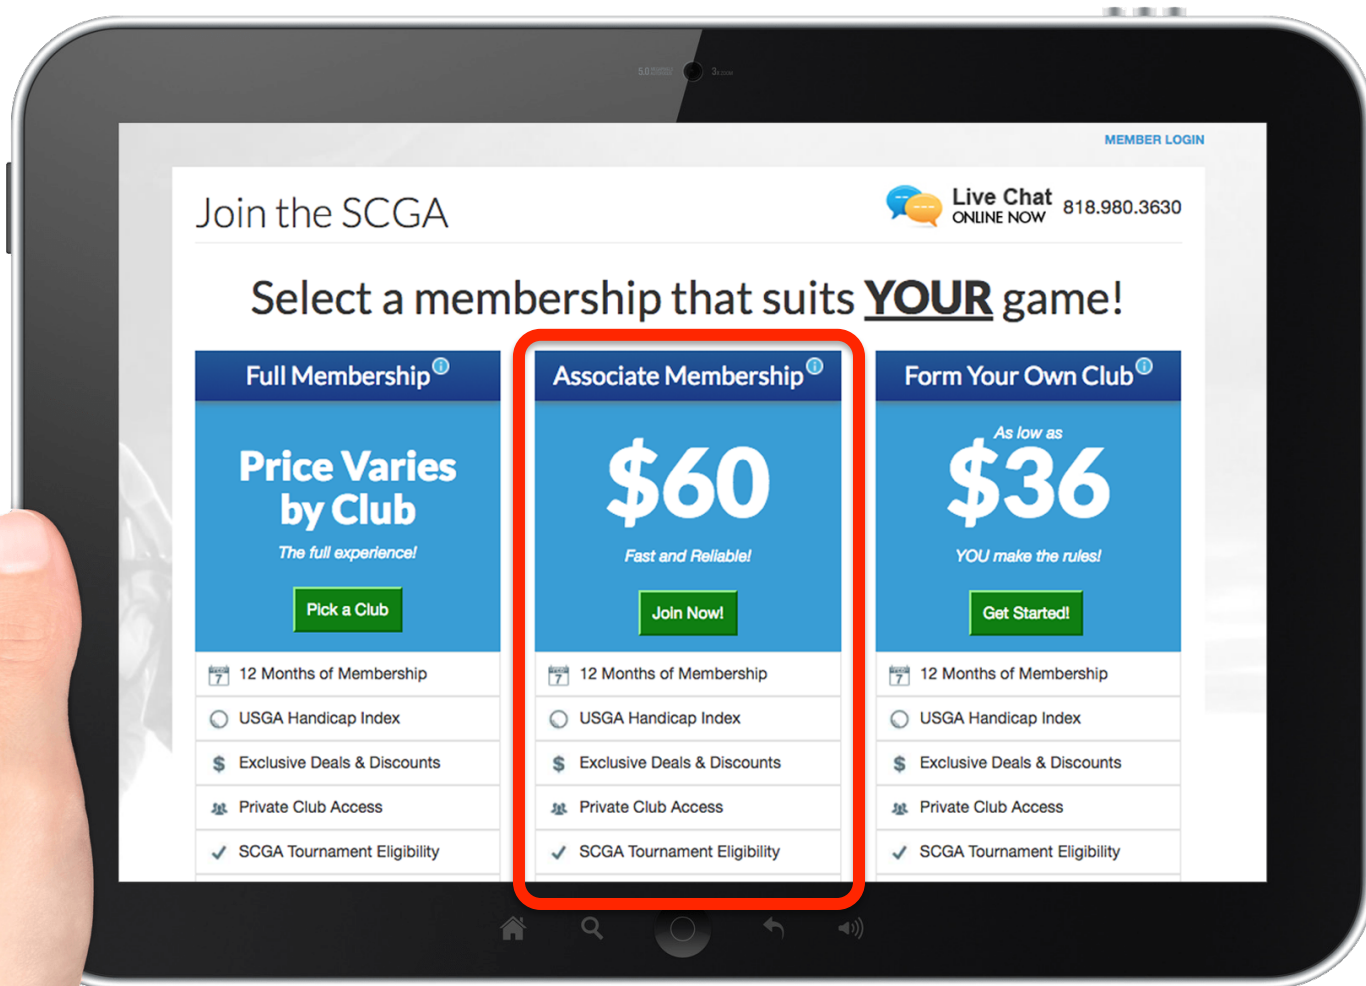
MEMBER LOGIN

Join the SCGA

Live Chat
ONLINE NOW
818.980.3630

Select a membership that suits YOUR game!

Full Membership

Price Varies by Club

The full experience!

Pick a Club

7 12 Months of Membership

USGA Handicap Index

$ Exclusive Deals & Discounts

Private Club Access

✓ SCGA Tournament Eligibility

Associate Membership

$60

Fast and Reliable!

Join Now!

7 12 Months of Membership

USGA Handicap Index

$ Exclusive Deals & Discounts

Private Club Access

✓ SCGA Tournament Eligibility

Form Your Own Club

As low as

$36

YOU make the rules!

Get Started!

7 12 Months of Membership

USGA Handicap Index

$ Exclusive Deals & Discounts

Private Club Access

✓ SCGA Tournament Eligibility